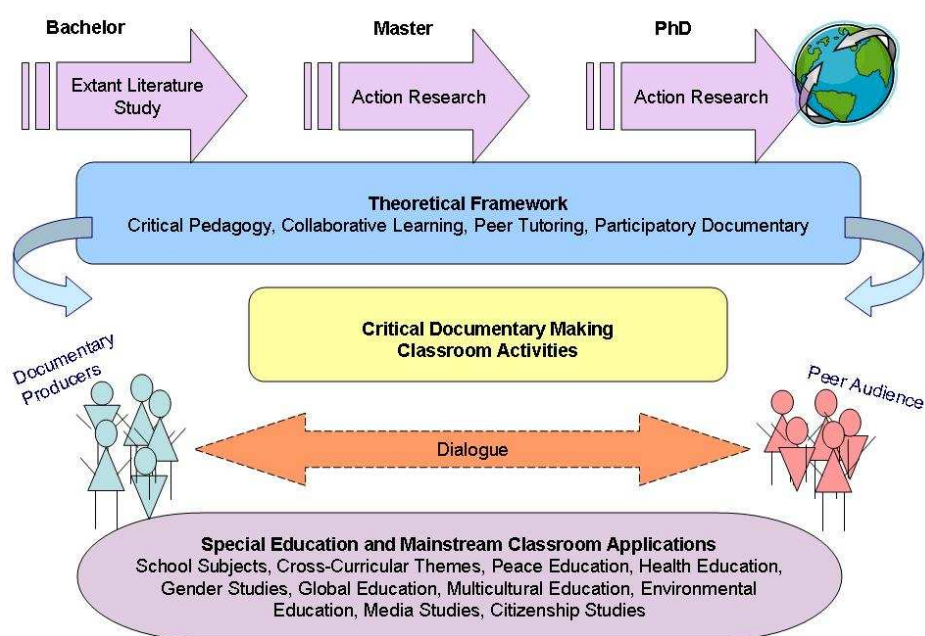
Bachelor

Extant Literature Study

Master

Action Research

PhD

Action Research

Theoretical Framework
Critical Pedagogy, Collaborative Learning, Peer Tutoring, Participatory Documentary

Critical Documentary Making
Classroom Activities

Documentary Producers

Peer Audience

Dialogue

Special Education and Mainstream Classroom Applications
School Subjects, Cross-Curricular Themes, Peace Education, Health Education, Gender Studies, Global Education, Multicultural Education, Environmental Education, Media Studies, Citizenship Studies